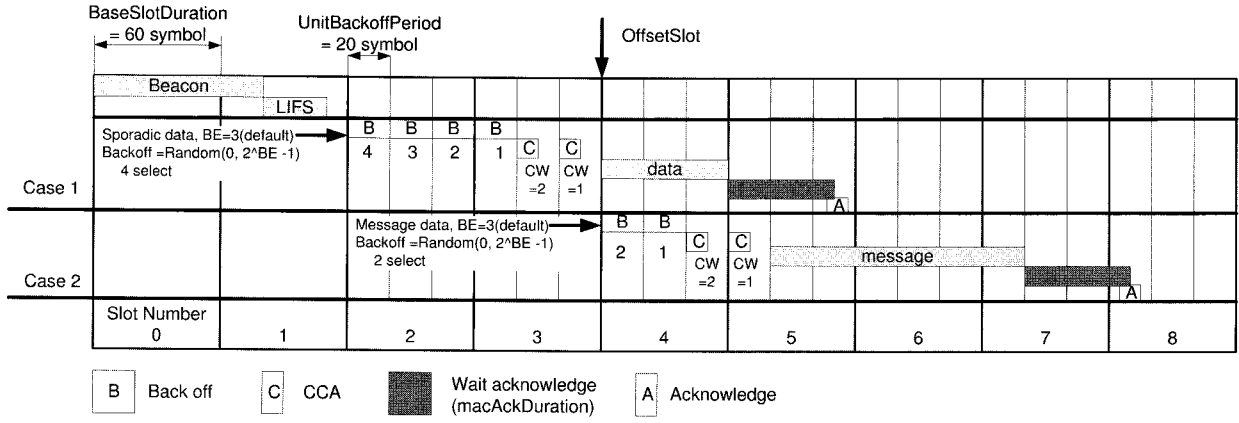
BaseSlotDuration
= 60 symbol

UnitBackoffPeriod
= 20 symbol

OffsetSlot

Beacon

LIFS

Sporadic data, BE=3(default)
Backoff =Random(0, 2^BE -1)
4 select

B B B B
4 3 2 1
C C
CW =2 CW =1

data

A

Case 1

Message data, BE=3(default)
Backoff =Random(0, 2^BE -1)
2 select

B B
2 1
C C
CW =2 CW =1

message

A

Case 2

Slot Number
0 1 2 3 4 5 6 7 8

B Back off
C CCA
Wait acknowledge (macAckDuration)
A Acknowledge